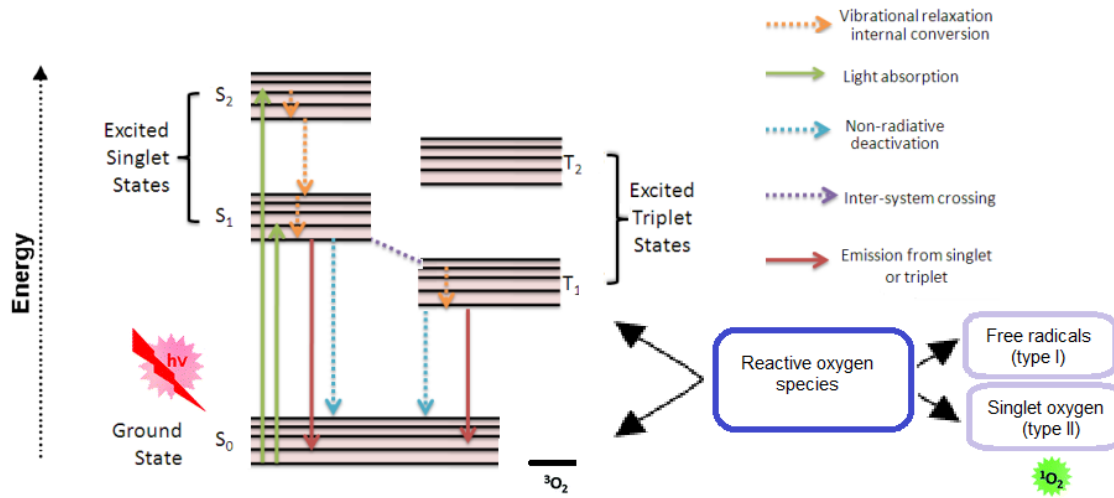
Vibrational relaxation internal conversion

Light absorption

Non-radiative deactivation

Inter-system crossing

Emission from singlet or triplet

Energy

Excited Singlet States

$S_2$

$S_1$

$T_2$

$T_1$

Excited Triplet States

hv

Ground State

$S_0$

$^3O_2$

Reactive oxygen species

Free radicals (type I)

Singlet oxygen (type II)

$^1O_2$